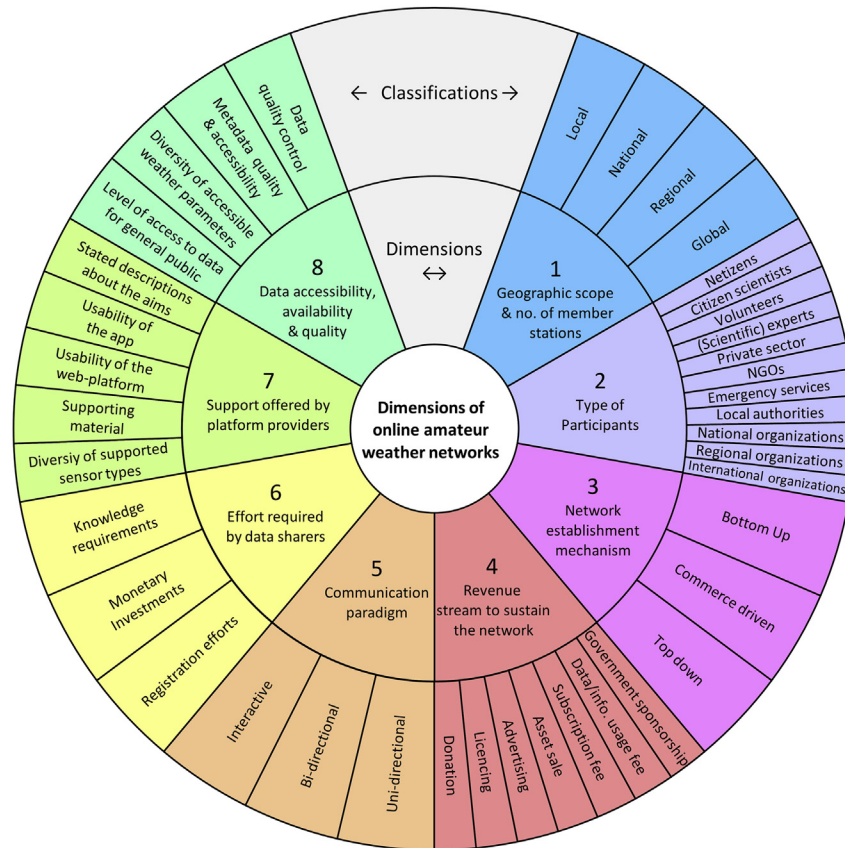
← Classifications →

Dimensions ↔

Dimensions of online amateur weather networks

1
Geographic scope & no. of member stations

Local
National
Regional
Global

2
Type of Participants

Netizens
Citizen scientists
Volunteers
(Scientific) experts
Private sector
NGOs
Emergency services
Local authorities
National organizations
Regional organizations
International organizations

3
Network establishment mechanism

Bottom Up
Commerce driven
Top down

4
Revenue stream to sustain the network

Government sponsorship
Data/info. usage fee
Subscription fee
Asset sale
Advertising
Licencing
Donation

5
Communication paradigm

Uni-directional
Bi-directional
Interactive

6
Effort required by data sharers

Registration efforts
Monetary Investments
Knowledge requirements

7
Support offered by platform providers

Diversiy of supported sensor types
Supporting material
Usability of the web-platform
Usability of the app
Stated descriptions about the aims

8
Data accessibility, availability & quality

Level of access to data for general public
Diversity of accessible weather parameters
Metadata quality & accessibility
Data quality control